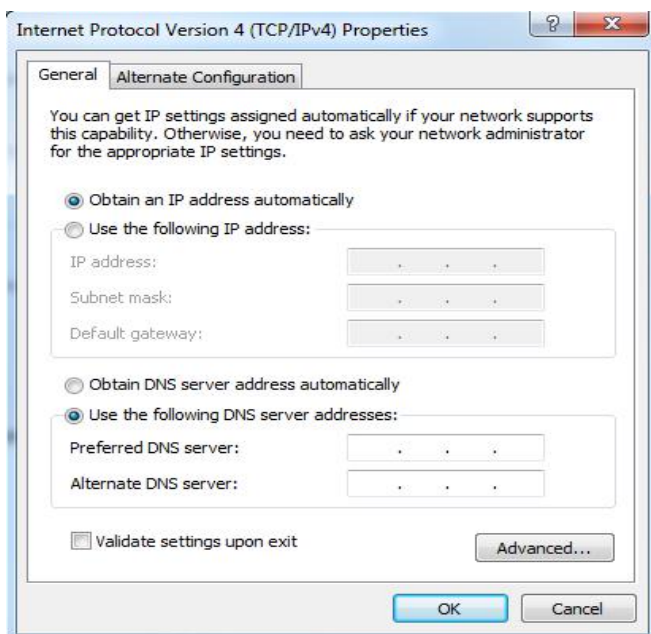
Internet Protocol Version 4 (TCP/IPv4) Properties

?

X

General

Alternate Configuration

You can get IP settings assigned automatically if your network supports this capability. Otherwise, you need to ask your network administrator for the appropriate IP settings.

Obtain an IP address automatically

Use the following IP address:

IP address:

. . .

Subnet mask:

. . .

Default gateway:

. . .

Obtain DNS server address automatically

Use the following DNS server addresses:

Preferred DNS server:

. . .

Alternate DNS server:

. . .

Validate settings upon exit

Advanced...

OK

Cancel